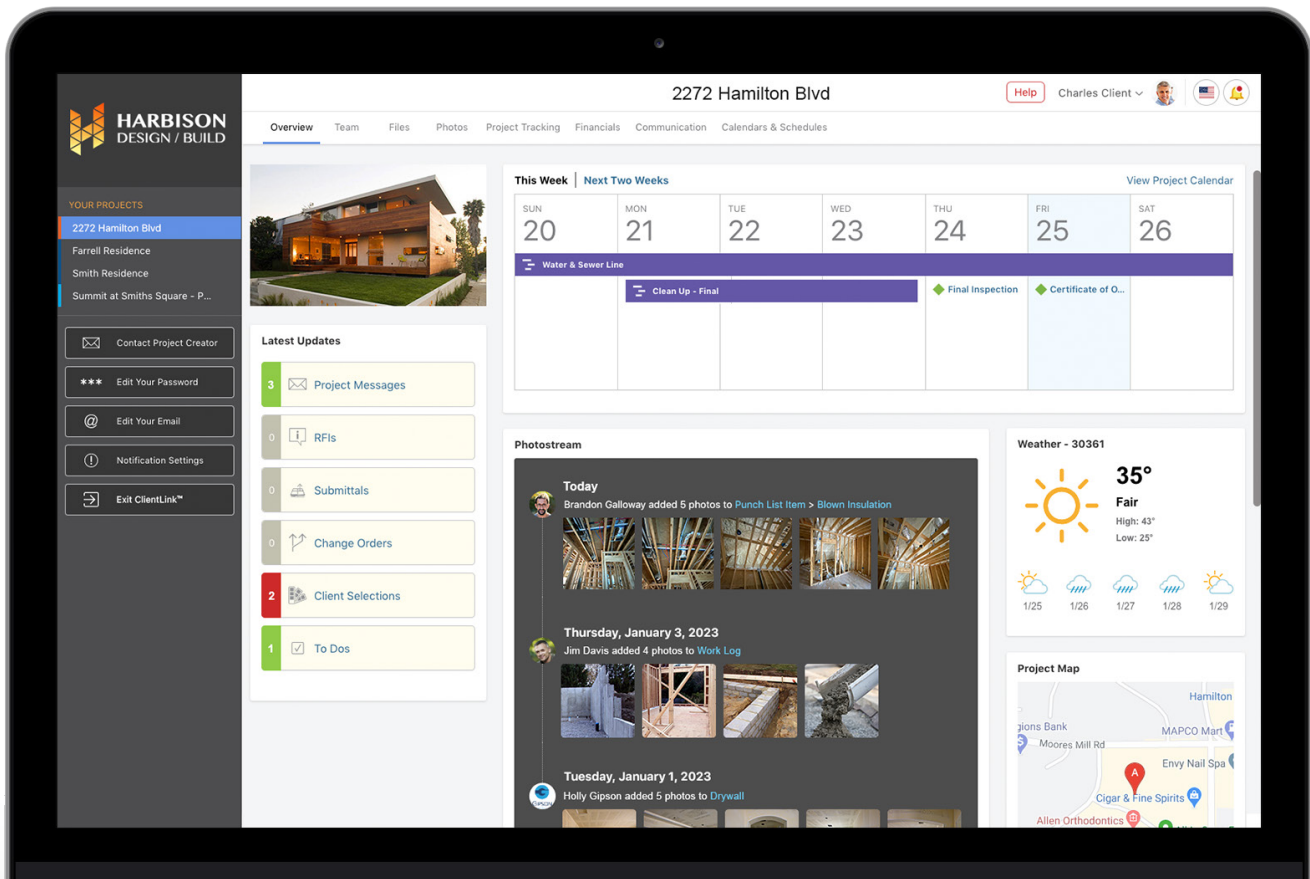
HARBISON DESIGN / BUILD

YOUR PROJECTS
2272 Hamilton Blvd
Farrell Residence
Smith Residence
Summit at Smiths Square - P...

Contact Project Creator
*** Edit Your Password
Edit Your Email
Notification Settings
Exit ClientLink™

2272 Hamilton Blvd

Help
Charles Client

Overview Team Files Photos Project Tracking Financials Communication Calendars & Schedules

Latest Updates
3 Project Messages
0 RFIs
0 Submittals
0 Change Orders
2 Client Selections
1 To Dos

This Week | Next Two Weeks
View Project Calendar

| SUN 20 | MON 21 | TUE 22 | WED 23 | THU 24 | FRI 25 | SAT 26 |
|---|---|---|---|---|---|---|

Water & Sewer Line
Clean Up - Final
Final Inspection
Certificate of O...

Photostream

Today
Brandon Galloway added 5 photos to Punch List Item > Blown Insulation

Thursday, January 3, 2023
Jim Davis added 4 photos to Work Log

Tuesday, January 1, 2023
Holly Gipson added 5 photos to Drywall

Weather - 30361
35°
Fair
High: 43°
Low: 25°
1/25 1/26 1/27 1/28 1/29

Project Map
Hamilton
gions Bank
Moores Mill Rd
MAPCO Mart
Envy Nail Spa
A
Cigar & Fine Spirits
Allen Orthodontics